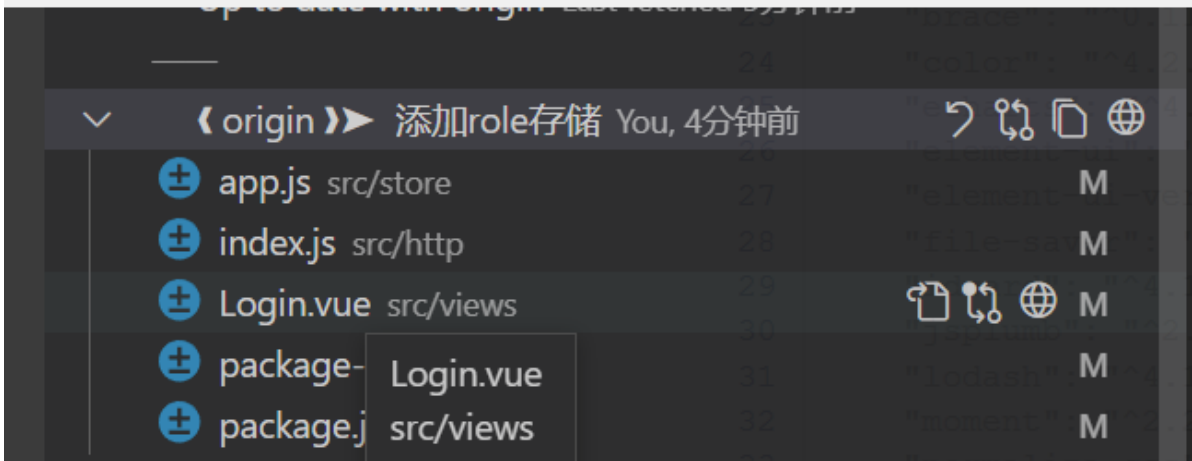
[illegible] Last fetched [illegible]

24 "color": "^4.2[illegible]

⟨ origin ⟩➤ 添加role存储 You, 4分钟前

26 "element-ui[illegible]

app.js src/store M

27 "element-ui-ve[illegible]

index.js src/http M

28 "file-saver": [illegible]

Login.vue src/views M

29 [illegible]

30 "jsplumb": "^2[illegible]

package- M

Login.vue
src/views

31 "lodash": "^4.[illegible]

package.j M

32 "moment": "^2.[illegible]